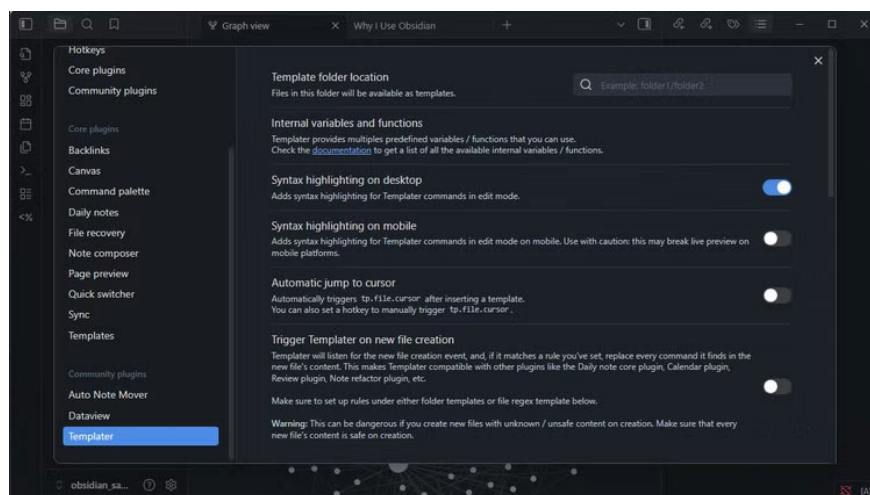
Graph view
Why I Use Obsidian

Hotkeys
Core plugins
Community plugins

Core plugins
Backlinks
Canvas
Command palette
Daily notes
File recovery
Note composer
Page preview
Quick switcher
Sync
Templates

Community plugins
Auto Note Mover
Dataview
Templater

obsidian_sa...

Template folder location
Files in this folder will be available as templates.
Example: folder1/folder2

Internal variables and functions
Templater provides multiples predefined variables / functions that you can use.
Check the documentation to get a list of all the available internal variables / functions.

Syntax highlighting on desktop
Adds syntax highlighting for Templater commands in edit mode.

Syntax highlighting on mobile
Adds syntax highlighting for Templater commands in edit mode on mobile. Use with caution: this may break live preview on mobile platforms.

Automatic jump to cursor
Automatically triggers tp.file.cursor after inserting a template.
You can also set a hotkey to manually trigger tp.file.cursor.

Trigger Templater on new file creation
Templater will listen for the new file creation event, and, if it matches a rule you've set, replace every command it finds in the new file's content. This makes Templater compatible with other plugins like the Daily note core plugin, Calendar plugin, Review plugin, Note refactor plugin, etc.

Make sure to set up rules under either folder templates or file regex template below.

Warning: This can be dangerous if you create new files with unknown / unsafe content on creation. Make sure that every new file's content is safe on creation.